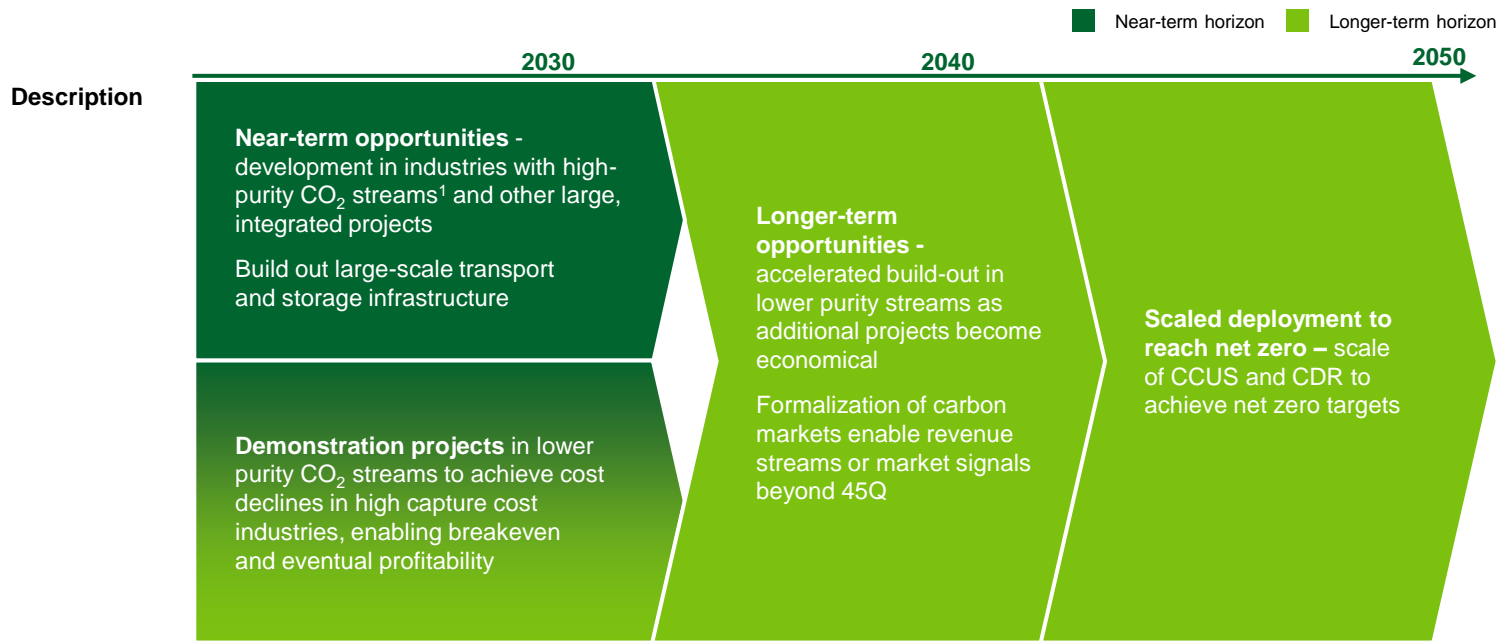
Near-term horizon Longer-term horizon

2030

2040

2050

Description

**Near-term opportunities** - development in industries with high-purity $CO_2$ streams$^1$ and other large, integrated projects

Build out large-scale transport and storage infrastructure

**Demonstration projects** in lower purity $CO_2$ streams to achieve cost declines in high capture cost industries, enabling breakeven and eventual profitability

**Longer-term opportunities** - accelerated build-out in lower purity streams as additional projects become economical

Formalization of carbon markets enable revenue streams or market signals beyond 45Q

**Scaled deployment to reach net zero** – scale of CCUS and CDR to achieve net zero targets